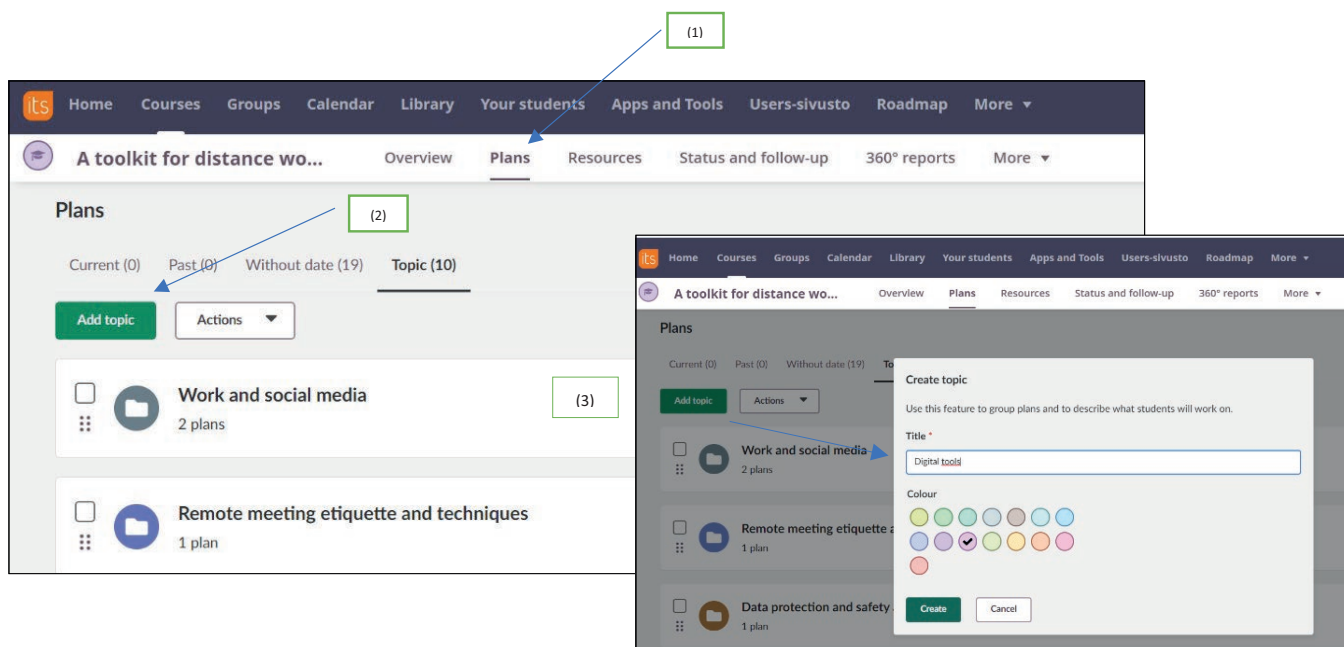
(1)

its Home Courses Groups Calendar Library Your students Apps and Tools Users-sivusto Roadmap More ▾

A toolkit for distance wo... Overview Plans Resources Status and follow-up 360° reports More ▾

Plans

(2)

Current (0) Past (0) Without date (19) Topic (10)

Add topic Actions ▾

Work and social media
2 plans

(3)

Remote meeting etiquette and techniques
1 plan

its Home Courses Groups Calendar Library Your students Apps and Tools Users-sivusto Roadmap More ▾

A toolkit for distance wo... Overview Plans Resources Status and follow-up 360° reports More ▾

Plans

Current (0) Past (0) Without date (19) To

Add topic Actions ▾

Work and social media
2 plans

Remote meeting etiquette a
1 plan

Data protection and safety
1 plan

Create topic

Use this feature to group plans and to describe what students will work on.

Title *

Digital tools

Colour

Create Cancel